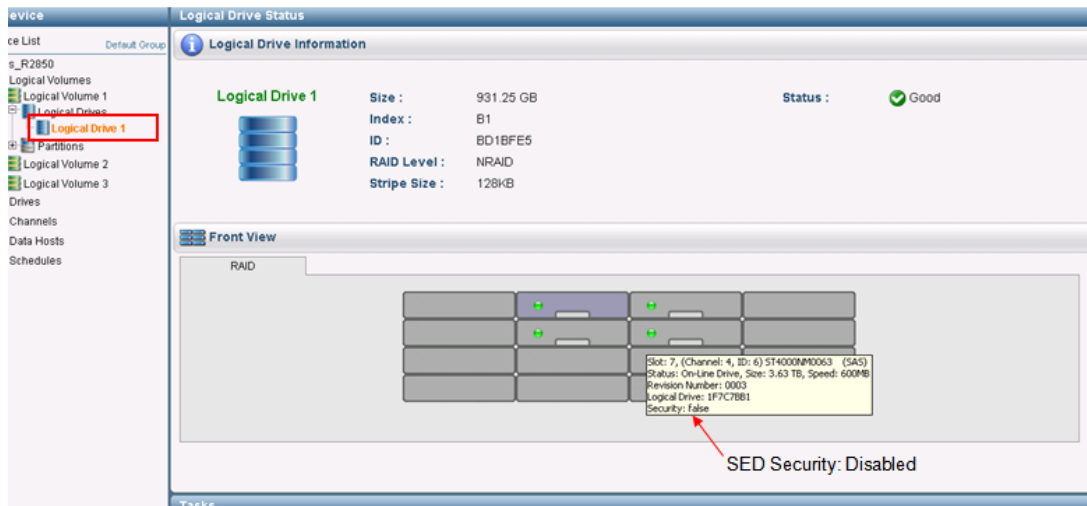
evice
ce List
Default Group
s_R2850
Logical Volumes
Logical Volume 1
Logical Drives
Logical Drive 1
Partitions
Logical Volume 2
Logical Volume 3
Drives
Channels
Data Hosts
Schedules

Logical Drive Status

Logical Drive Information

Logical Drive 1

Size : 931.25 GB
Index : B1
ID : BD1BFE5
RAID Level : NRAID
Stripe Size : 128KB

Status : Good

Front View

RAID

Slot: 7, (Channel: 4, ID: 6) ST4000NM0063 (SAS)
Status: On-Line Drive, Size: 3.63 TB, Speed: 600MB
Revision Number: 0003
Logical Drive: 1F7C7BB1
Security: false

SED Security: Disabled

Tasks